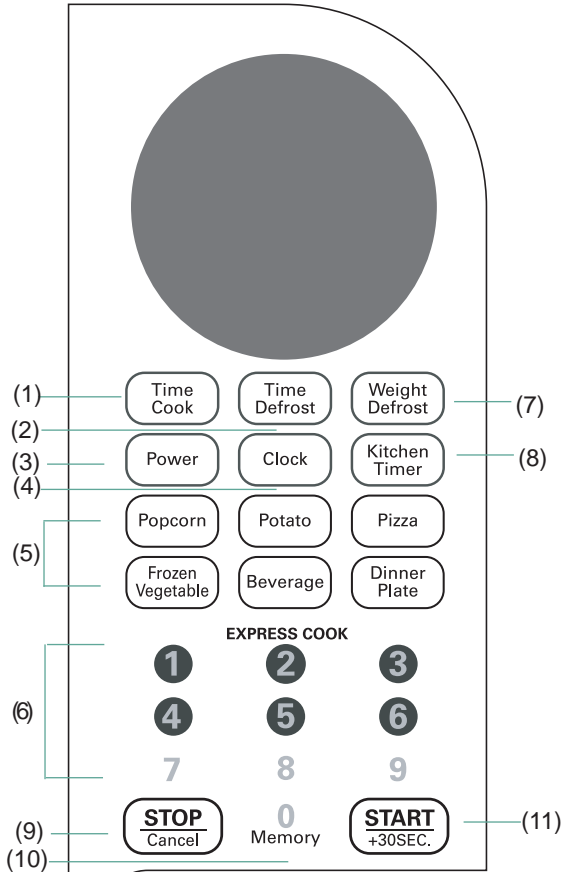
(1) Time Cook
(2) Time Defrost
Weight Defrost (7)
(3) Power
(4) Clock
Kitchen Timer (8)
(5) Popcorn
Potato
Pizza
Frozen Vegetable
Beverage
Dinner Plate
EXPRESS COOK
(6) 1 2 3
4 5 6
7 8 9
(9) STOP Cancel
0 Memory
START +30SEC. (11)
(10)